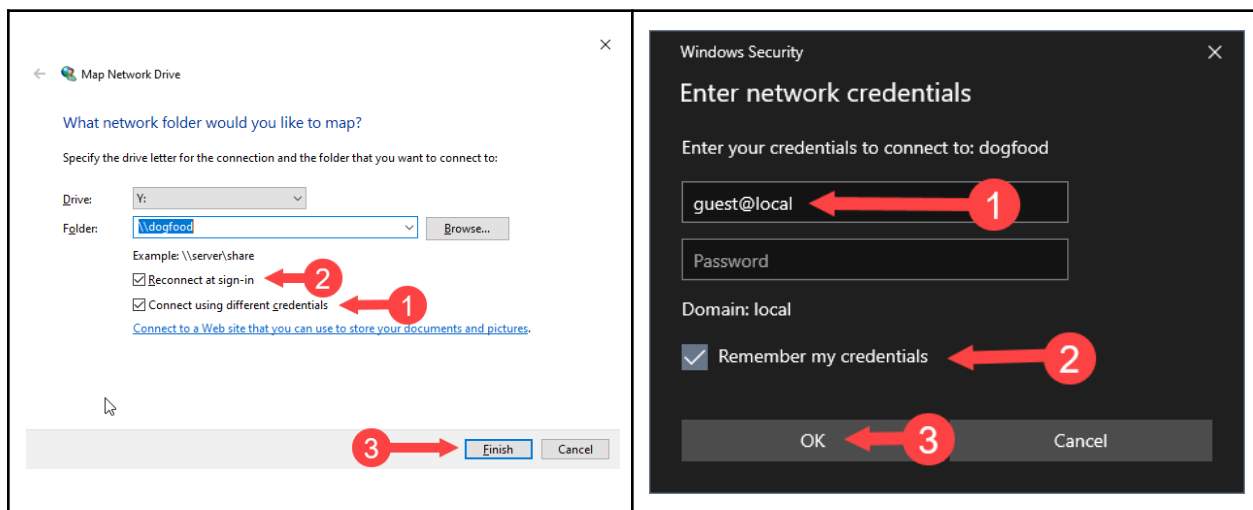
Map Network Drive

What network folder would you like to map?

Specify the drive letter for the connection and the folder that you want to connect to:

Drive: Y:

Folder: \\dogfood Browse...

Example: \\server\share

Reconnect at sign-in 2

Connect using different credentials 1

Connect to a Web site that you can use to store your documents and pictures.

3 Finish Cancel

Windows Security

Enter network credentials

Enter your credentials to connect to: dogfood

guest@local 1

Password

Domain: local

Remember my credentials 2

OK 3 Cancel